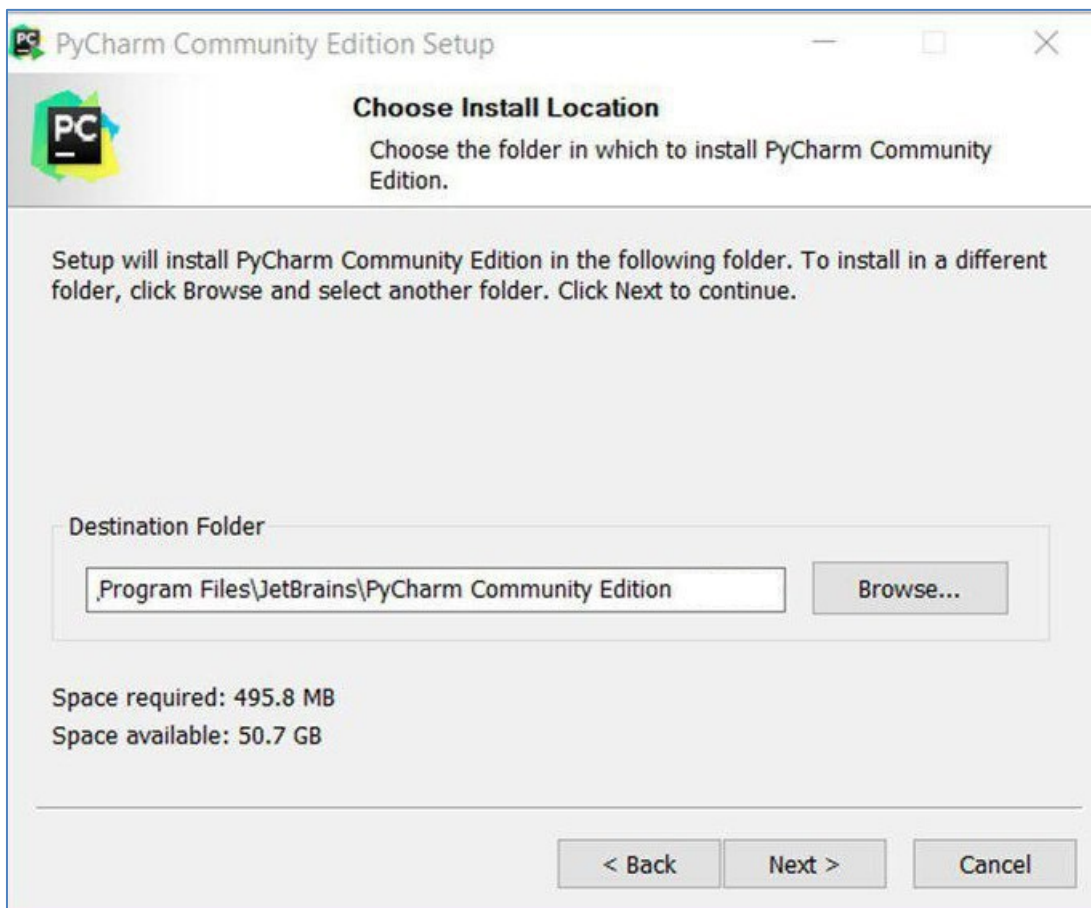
PyCharm Community Edition Setup

PC

Choose Install Location

Choose the folder in which to install PyCharm Community Edition.

Setup will install PyCharm Community Edition in the following folder. To install in a different folder, click Browse and select another folder. Click Next to continue.

Destination Folder

Program Files\JetBrains\PyCharm Community Edition

Browse...

Space required: 495.8 MB

Space available: 50.7 GB

< Back

Next >

Cancel